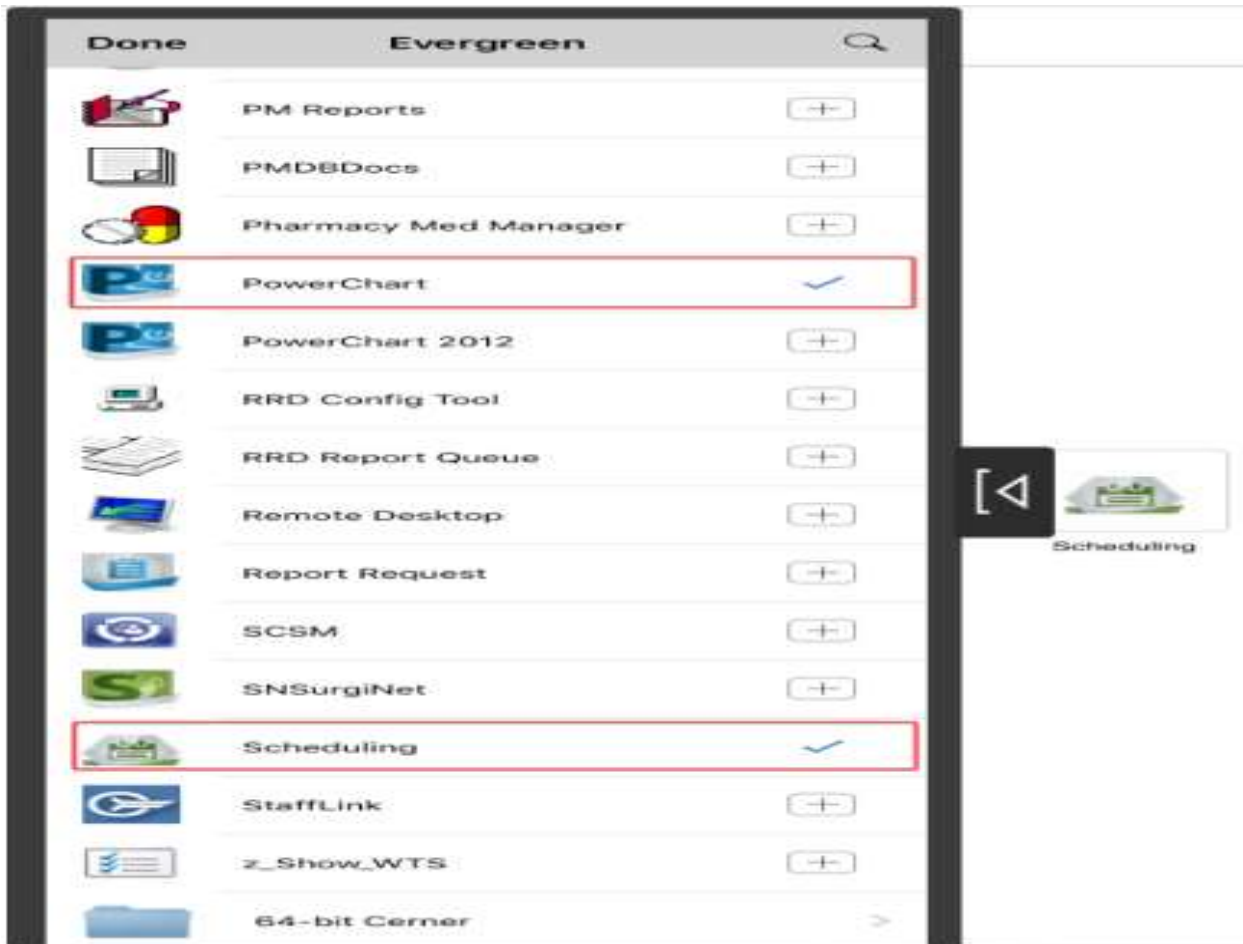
Done Evergreen

PM Reports
PMDBDocs
Pharmacy Med Manager
PowerChart
PowerChart 2012
RRD Config Tool
RRD Report Queue
Remote Desktop
Report Request
SCSM
SNSurgiNet
Scheduling
StaffLink
z_Show_WTS
64-bit Cerner

Scheduling